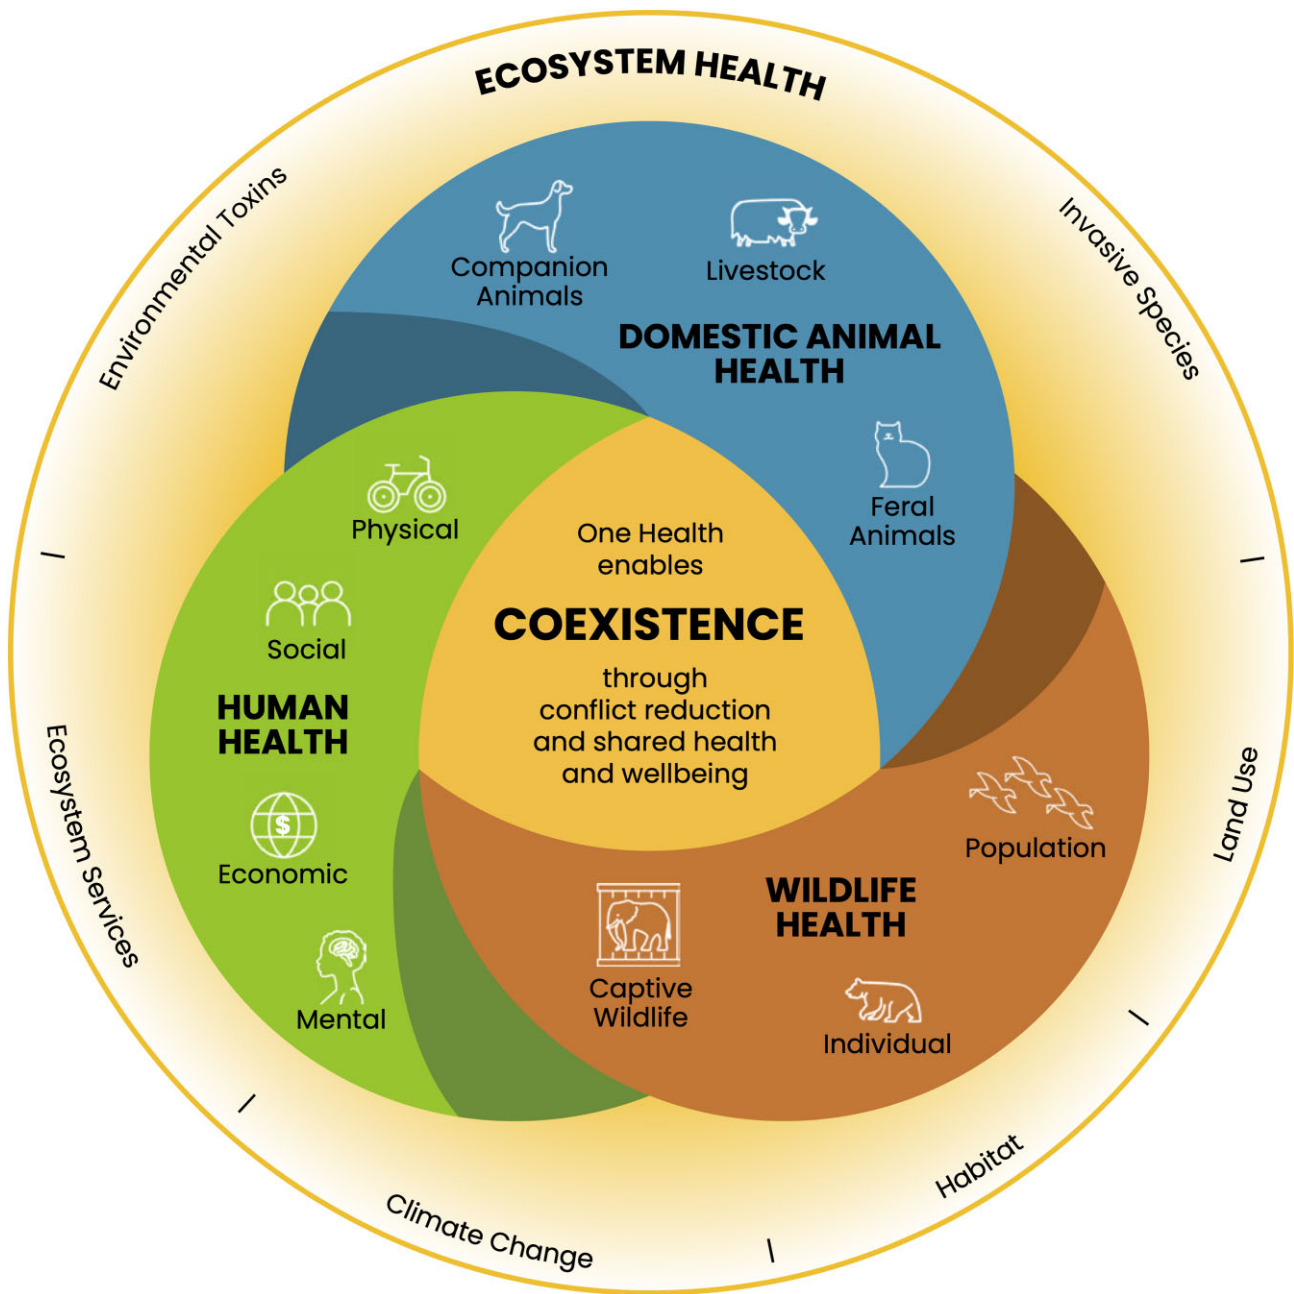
ECOSYSTEM HEALTH

Environmental Toxins

Invasive Species

Land Use

Habitat

Climate Change

Ecosystem Services

Companion Animals

Livestock

DOMESTIC ANIMAL HEALTH

Feral Animals

Physical

Social

HUMAN HEALTH

Economic

Mental

One Health enables

COEXISTENCE

through conflict reduction and shared health and wellbeing

Population

WILDLIFE HEALTH

Captive Wildlife

Individual